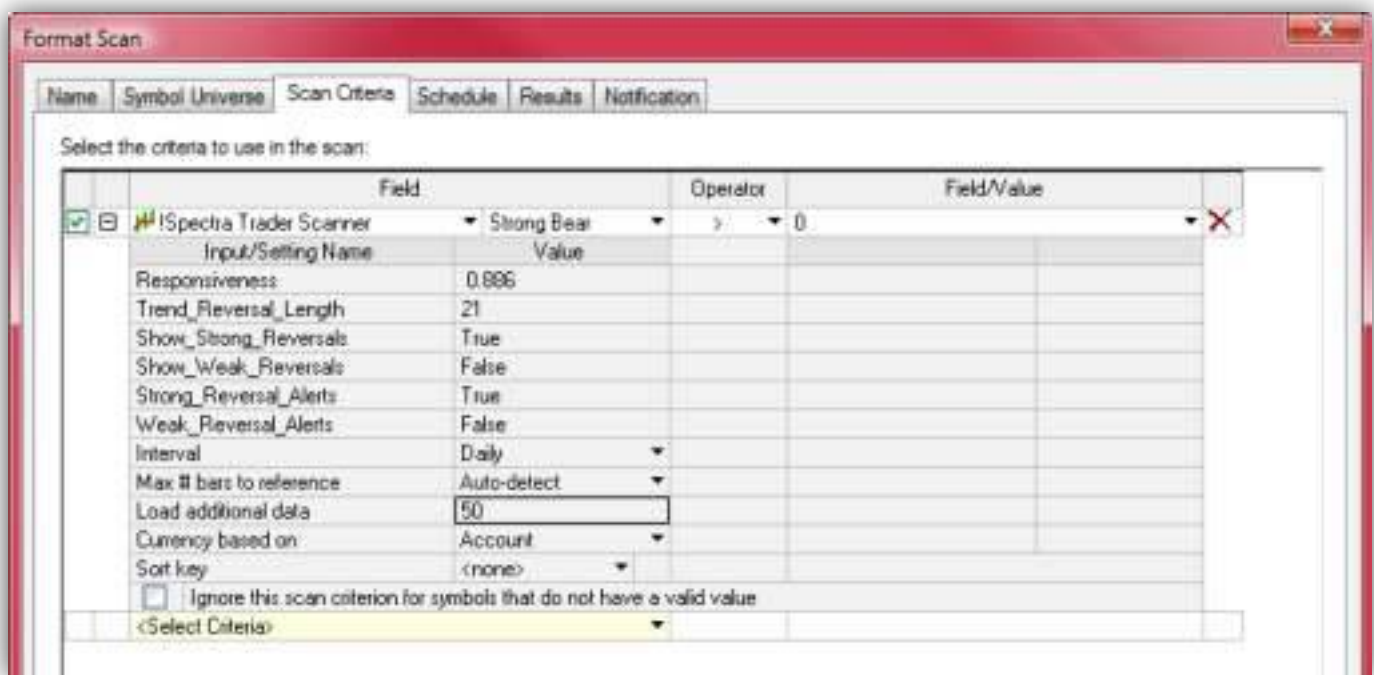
Format Scan

Name | Symbol Universe | Scan Criteria | Schedule | Results | Notification

Select the criteria to use in the scan:

| Field | | Operator | Field/Value |
|---|---|---|---|
| !Spectra Trader Scanner | Strong Bear | > | 0 |
| Input/Setting Name | Value | | |
| Responsiveness | 0.886 | | |
| Trend_Reversal_Length | 21 | | |
| Show_Strong_Reversals | True | | |
| Show_Weak_Reversals | False | | |
| Strong_Reversal_Alerts | True | | |
| Weak_Reversal_Alerts | False | | |
| Interval | Daily | | |
| Max # bars to reference | Auto-detect | | |
| Load additional data | 50 | | |
| Currency based on | Account | | |
| Sort key | <none> | | |

Ignore this scan criterion for symbols that do not have a valid value

<Select Criteria>